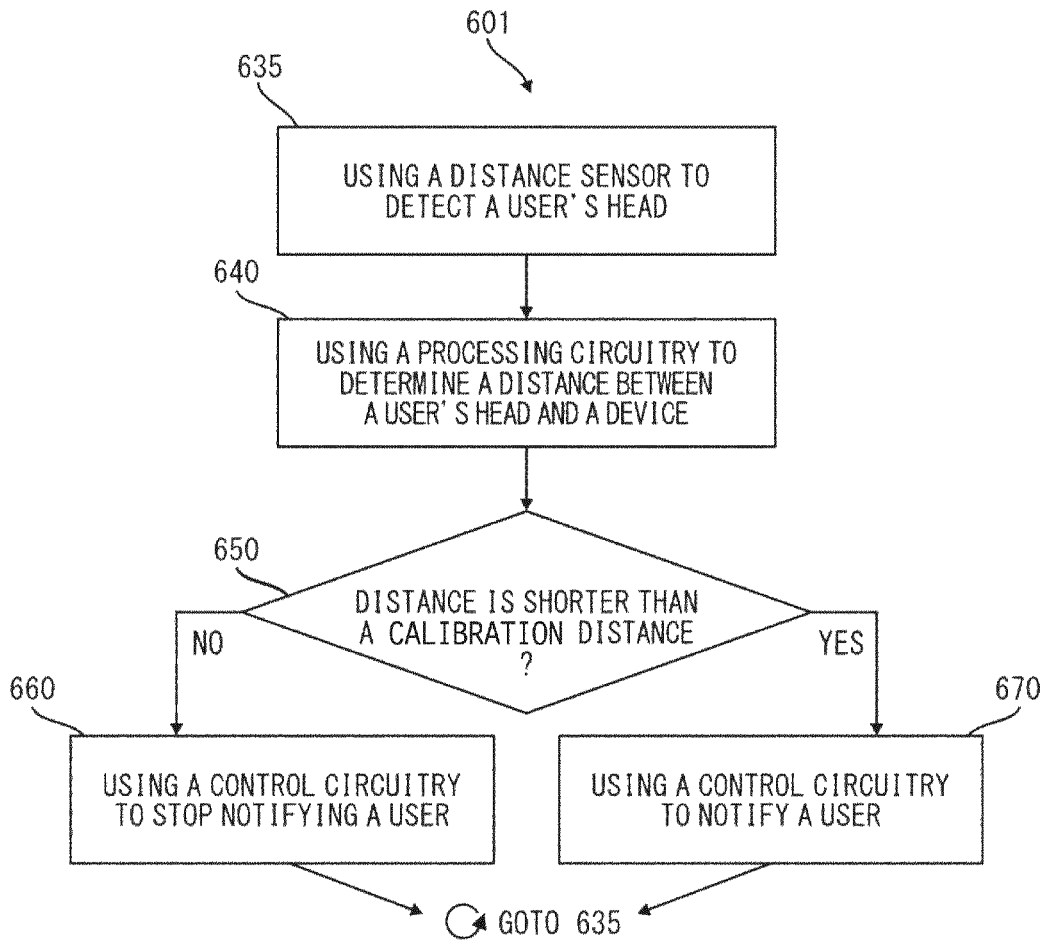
601

635

USING A DISTANCE SENSOR TO DETECT A USER'S HEAD

640

USING A PROCESSING CIRCUITRY TO DETERMINE A DISTANCE BETWEEN A USER'S HEAD AND A DEVICE

650

DISTANCE IS SHORTER THAN A CALIBRATION DISTANCE ?

NO

YES

660

USING A CONTROL CIRCUITRY TO STOP NOTIFYING A USER

670

USING A CONTROL CIRCUITRY TO NOTIFY A USER

GOTO 635